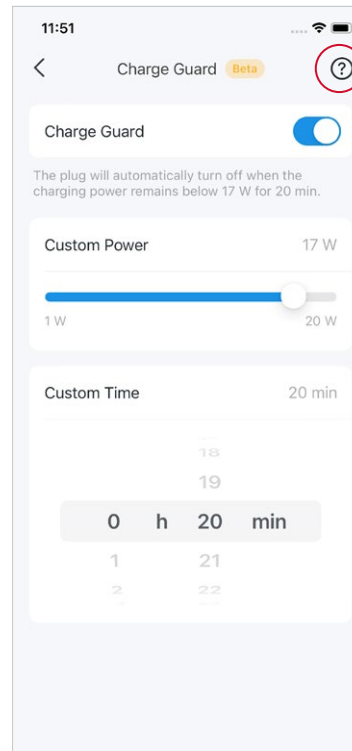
11:51

Charge Guard Beta

?

Charge Guard

The plug will automatically turn off when the charging power remains below 17 W for 20 min.

Custom Power 17 W

1 W 20 W

Custom Time 20 min

18
19
0 h 20 min
1 21
2 22